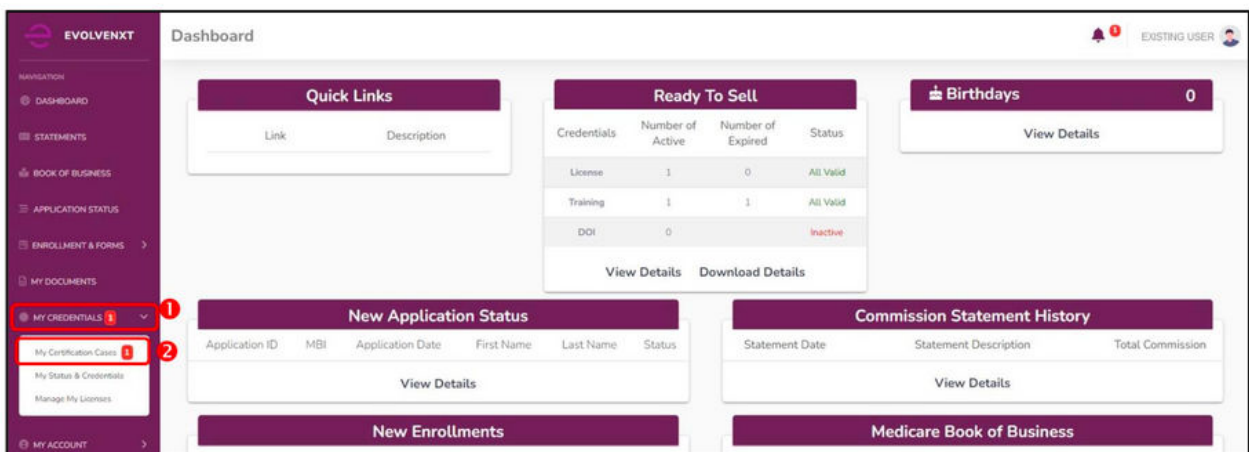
EVOLVENXT

Dashboard

0 EXISTING USER

NAVIGATION
DASHBOARD
STATEMENTS
BOOK OF BUSINESS
APPLICATION STATUS
ENROLLMENT & FORMS
MY DOCUMENTS
MY CREDENTIALS 1
1
My Certification Cases 1
2
My Status & Credentials
Manage My Licenses
MY ACCOUNT

Quick Links

| Link | Description |
|---|---|

Ready To Sell

| Credentials | Number of Active | Number of Expired | Status |
|---|---|---|---|
| License | 1 | 0 | All Valid |
| Training | 1 | 1 | All Valid |
| DOI | 0 | | Inactive |

View Details Download Details

Birthdays 0

View Details

New Application Status

| Application ID | MBI | Application Date | First Name | Last Name | Status |
|---|---|---|---|---|---|

View Details

Commission Statement History

| Statement Date | Statement Description | Total Commission |
|---|---|---|

View Details

New Enrollments

Medicare Book of Business